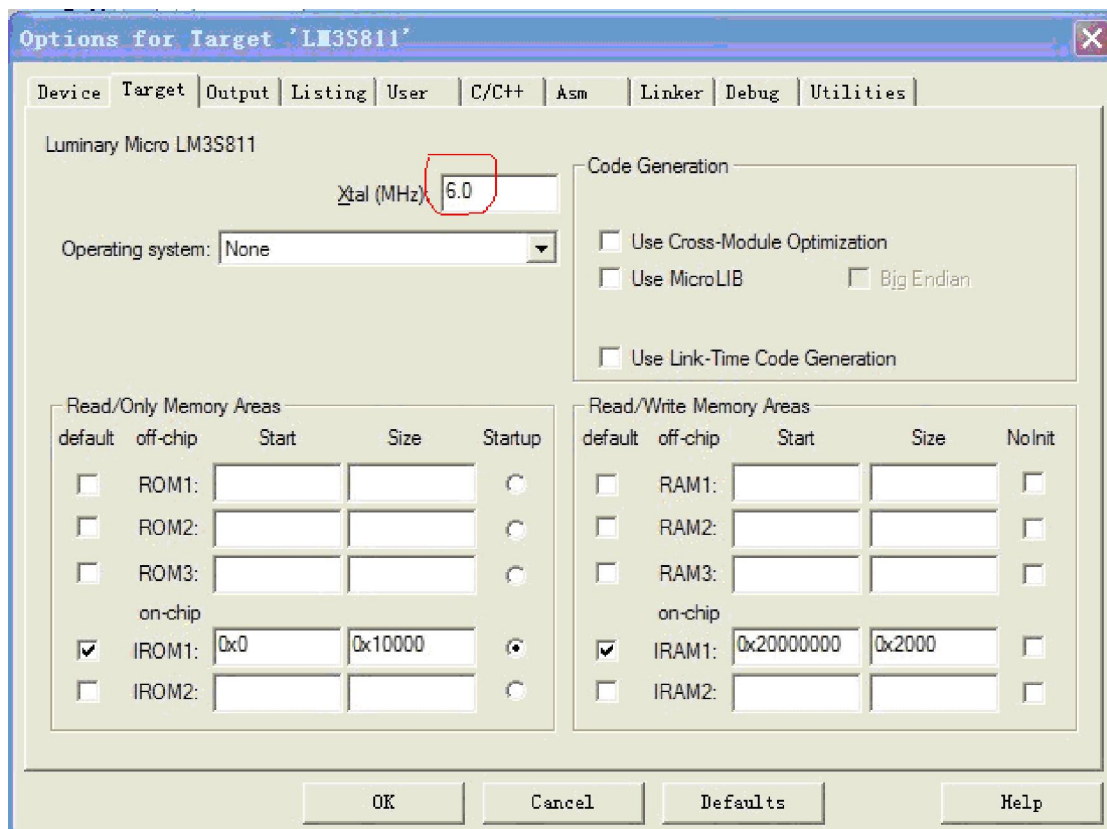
Options for Target 'LM3S811'

Device | Target | Output | Listing | User | C/C++ | Asm | Linker | Debug | Utilities

Luminary Micro LM3S811

Xtal (MHz): 6.0

Operating system: None

Code Generation

Use Cross-Module Optimization

Use MicroLIB

Big Endian

Use Link-Time Code Generation

Read/Only Memory Areas

| default | off-chip | Start | Size | Startup |
|---|---|---|---|---|
| | ROM1: | | | |
| | ROM2: | | | |
| | ROM3: | | | |
| | on-chip | | | |
| ☑ | IROM1: | 0x0 | 0x10000 | ◉ |
| | IROM2: | | | |

Read/Write Memory Areas

| default | off-chip | Start | Size | NoInit |
|---|---|---|---|---|
| | RAM1: | | | |
| | RAM2: | | | |
| | RAM3: | | | |
| | on-chip | | | |
| ☑ | IRAM1: | 0x20000000 | 0x2000 | |
| | IRAM2: | | | |

OK | Cancel | Defaults | Help